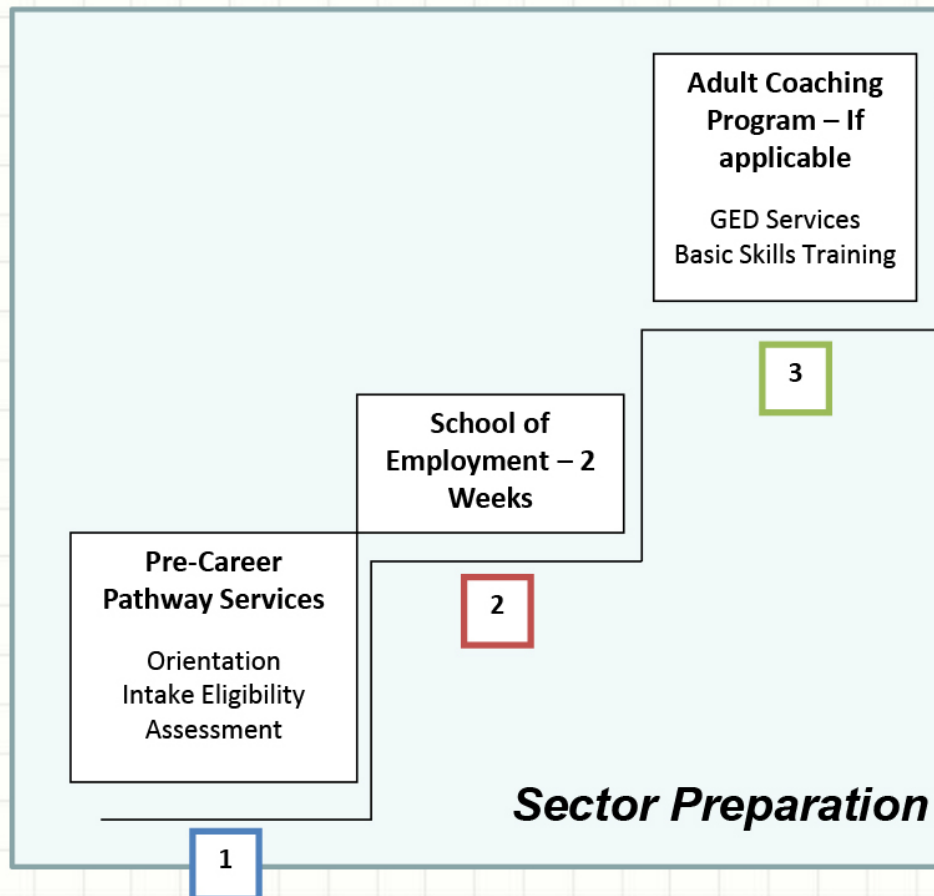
Adult Coaching Program – If applicable

GED Services
Basic Skills Training

3

School of Employment – 2 Weeks

2

Pre-Career Pathway Services

Orientation
Intake Eligibility
Assessment

Sector Preparation

1